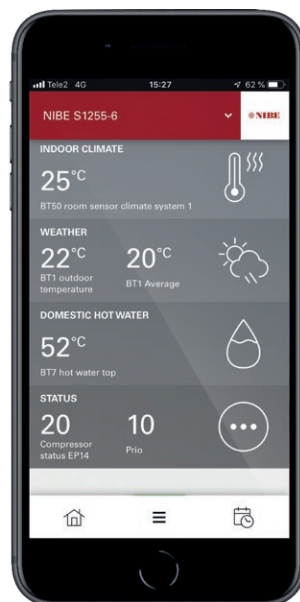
Tele2 4G 15:27 62 %

NIBE S1255-6

NIBE

INDOOR CLIMATE

25°C

BT50 room sensor climate system 1

WEATHER

22°C
BT1 outdoor temperature

20°C
BT1 Average

DOMESTIC HOT WATER

52°C

BT7 hot water top

STATUS

20
Compressor status EP14

10
Prio